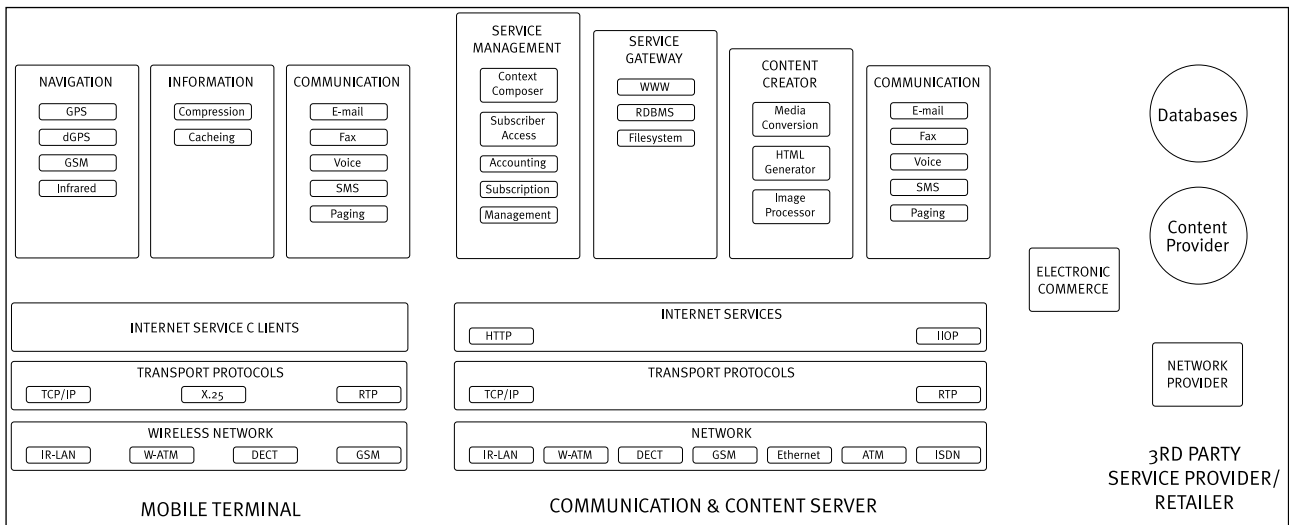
NAVIGATION
GPS
dGPS
GSM
Infrared

INFORMATION
Compression
Cacheing

COMMUNICATION
E-mail
Fax
Voice
SMS
Paging

INTERNET SERVICE C LIENTS

TRANSPORT PROTOCOLS
TCP/IP
X.25
RTP

WIRELESS NETWORK
IR-LAN
W-ATM
DECT
GSM

MOBILE TERMINAL

SERVICE MANAGEMENT
Context Composer
Subscriber Access
Accounting
Subscription
Management

SERVICE GATEWAY
WWW
RDBMS
Filesystem

CONTENT CREATOR
Media Conversion
HTML Generator
Image Processor

COMMUNICATION
E-mail
Fax
Voice
SMS
Paging

INTERNET SERVICES
HTTP
IIOP

TRANSPORT PROTOCOLS
TCP/IP
RTP

NETWORK
IR-LAN
W-ATM
DECT
GSM
Ethernet
ATM
ISDN

COMMUNICATION & CONTENT SERVER

Databases

Content Provider

ELECTRONIC COMMERCE

NETWORK PROVIDER

3RD PARTY SERVICE PROVIDER/ RETAILER